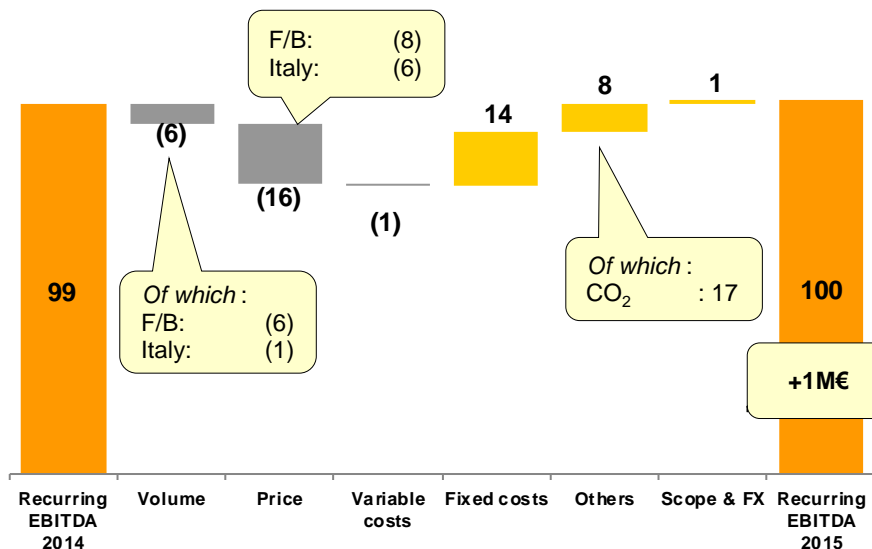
F/B: (8)
Italy: (6)

(6)

(16)

(1)

14

8

1

99

Of which :
F/B: (6)
Italy: (1)

Of which :
$CO_2$ : 17

100

+1M€

Recurring EBITDA 2014

Volume

Price

Variable costs

Fixed costs

Others

Scope & FX

Recurring EBITDA 2015